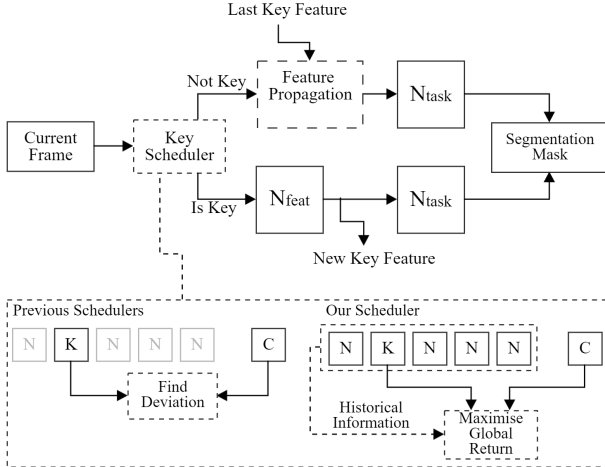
Last Key Feature

Not Key

Feature Propagation

$N_{task}$

Current Frame

Key Scheduler

Segmentation Mask

Is Key

$N_{feat}$

$N_{task}$

New Key Feature

Previous Schedulers

N K N N N

C

Find Deviation

Our Scheduler

N K N N N

C

Historical Information

Maximise Global Return